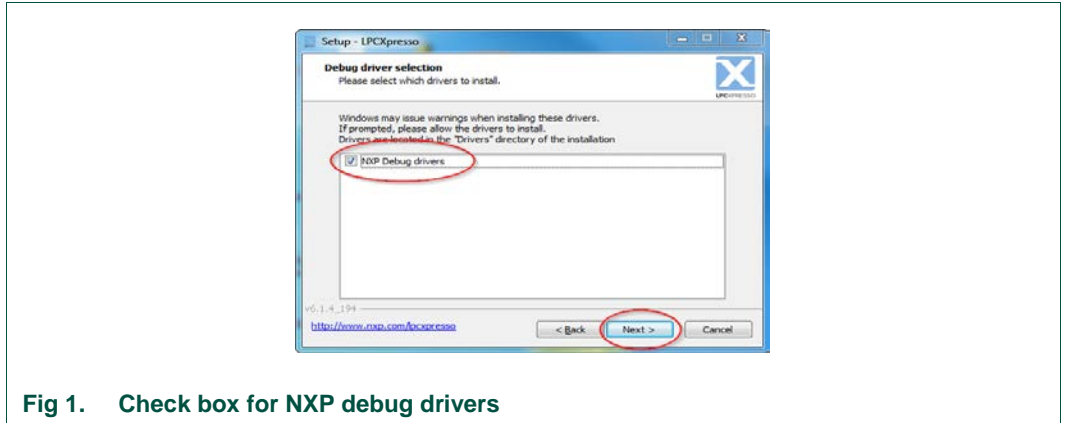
Setup - LPCXpresso

Debug driver selection
Please select which drivers to install.

LPCXPRESSO

Windows may issue warnings when installing these drivers.
If prompted, please allow the drivers to install.
Drivers are located in the "Drivers" directory of the installation

NXP Debug drivers

v6.1.4_194

http://www.nxp.com/lpcxpresso

< Back

Next >

Cancel

Fig 1. Check box for NXP debug drivers